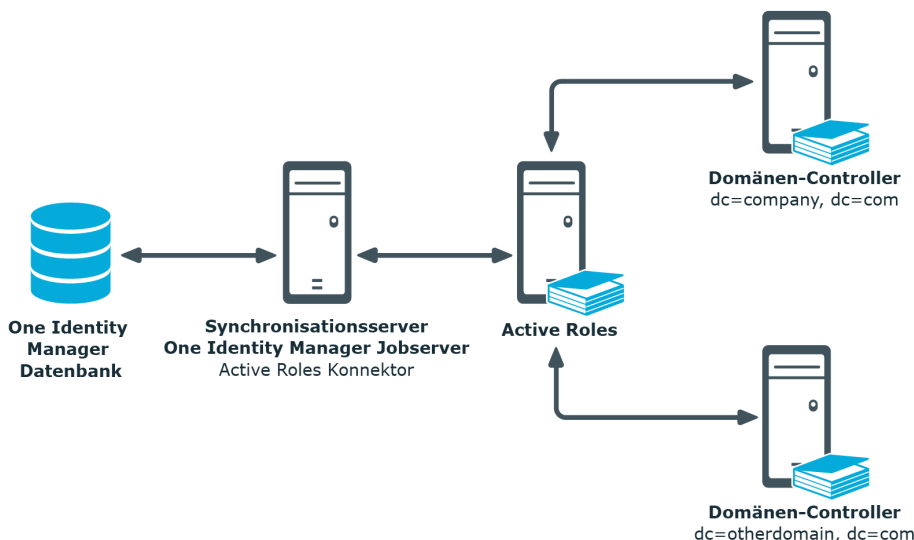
Domänen-Controller
dc=company, dc=com

One Identity Manager Datenbank

Synchronisationsserver
One Identity Manager Jobserver
Active Roles Konnektor

Active Roles

Domänen-Controller
dc=otherdomain, dc=com